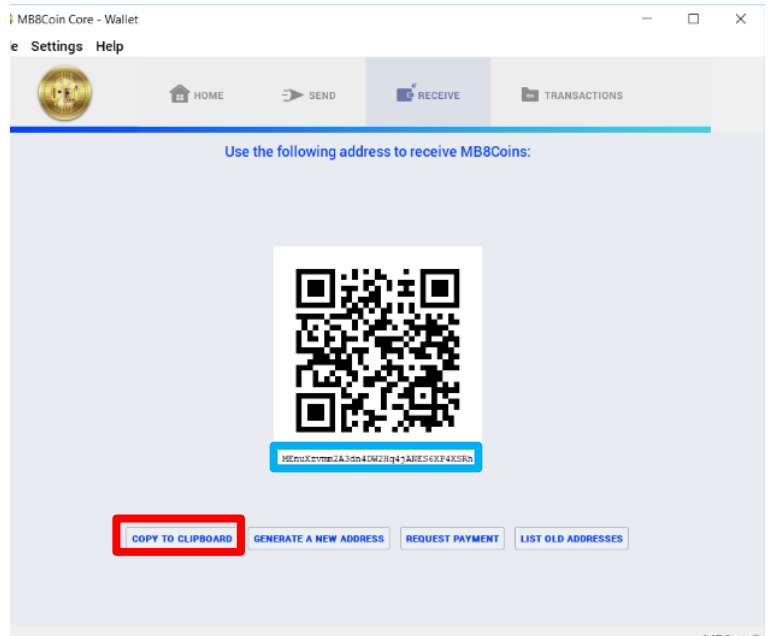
MB8Coin Core - Wallet

e Settings Help

HOME SEND RECEIVE TRANSACTIONS

Use the following address to receive MB8Coins:

MEnuXzvmm2A3dn4DW2Hq4jANES6XP4XSRh

COPY TO CLIPBOARD GENERATE A NEW ADDRESS REQUEST PAYMENT LIST OLD ADDRESSES